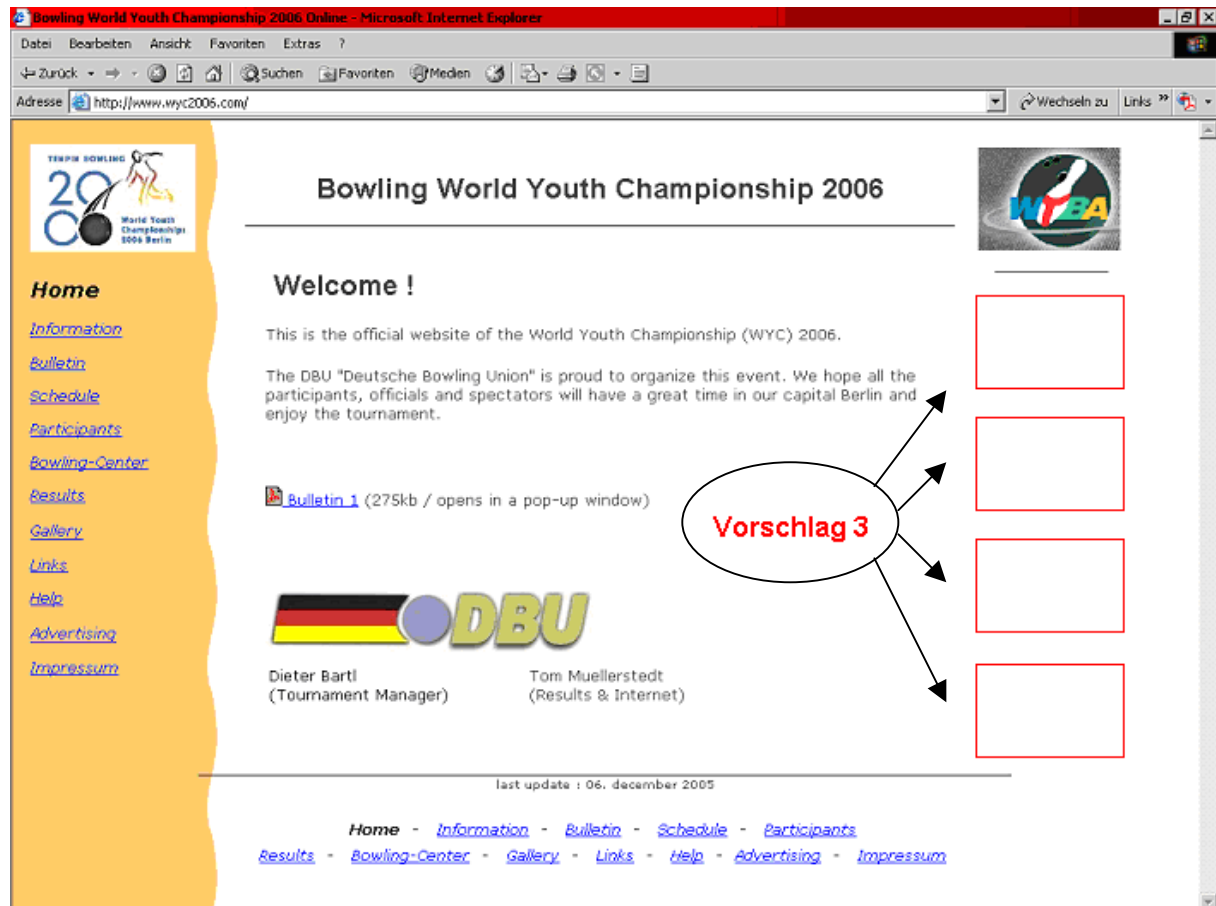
Bowling World Youth Championship 2006 Online - Microsoft Internet Explorer

Datei Bearbeiten Ansicht Favoriten Extras ?

Zurück Suchen Favoriten Medien

Adresse http://www.wyc2006.com/ Wechseln zu Links

TENPIN BOWLING 2006 World Youth Championships 2006 Berlin

Bowling World Youth Championship 2006

WYBA

Home

Information

Bulletin

Schedule

Participants

Bowling-Center

Results

Gallery

Links

Help

Advertising

Impressum

Welcome !

This is the official website of the World Youth Championship (WYC) 2006.

The DBU "Deutsche Bowling Union" is proud to organize this event. We hope all the participants, officials and spectators will have a great time in our capital Berlin and enjoy the tournament.

Bulletin 1 (275kb / opens in a pop-up window)

Vorschlag 3

DBU

Dieter Bartl
(Tournament Manager)

Tom Muellerstedt
(Results & Internet)

last update : 06. december 2005

Home - Information - Bulletin - Schedule - Participants
Results - Bowling-Center - Gallery - Links - Help - Advertising - Impressum